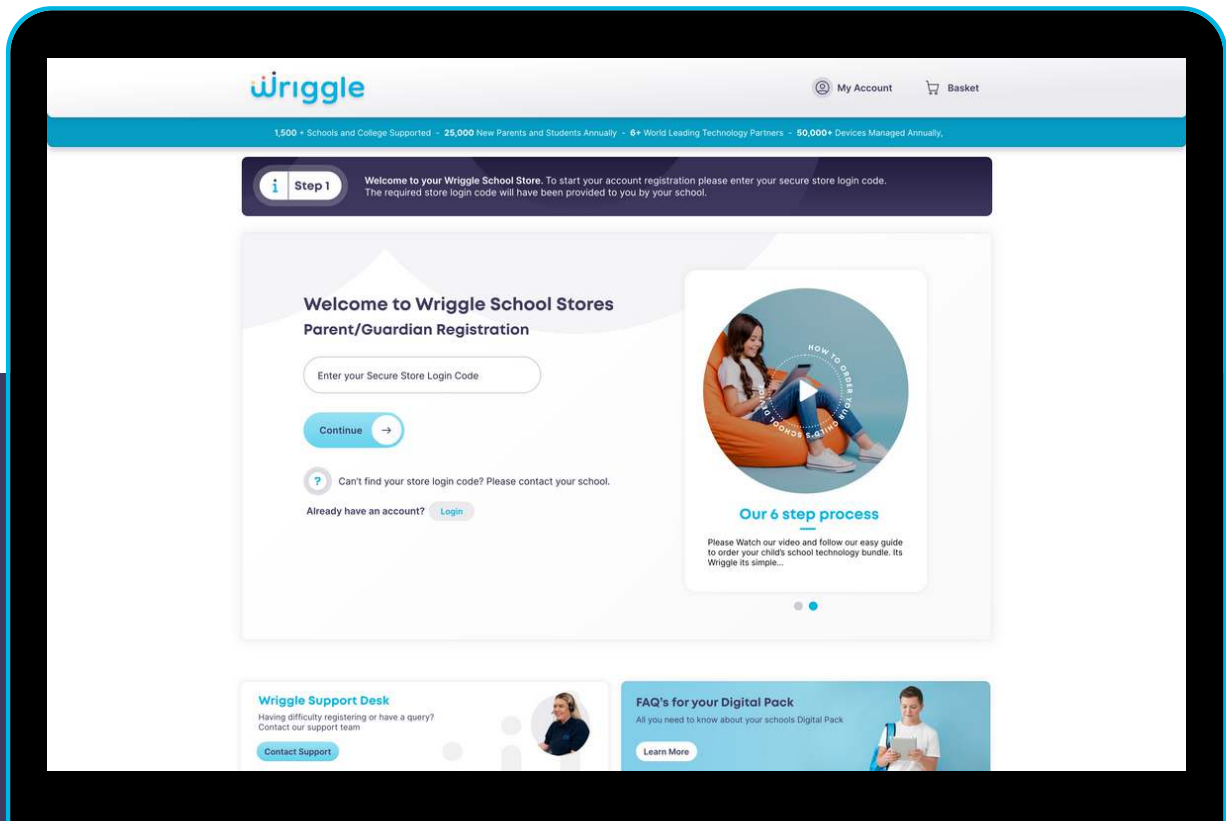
wriggle

My Account

Basket

1,500 + Schools and College Supported - 25,000 New Parents and Students Annually - 6+ World Leading Technology Partners - 50,000+ Devices Managed Annually,

i Step 1

Welcome to your Wriggle School Store. To start your account registration please enter your secure store login code. The required store login code will have been provided to you by your school.

Welcome to Wriggle School Stores

Parent/Guardian Registration

Enter your Secure Store Login Code

Continue

?

Can't find your store login code? Please contact your school.

Already have an account? Login

HOW TO ORDER YOUR CHILD'S SCHOOL DEVICE

Our 6 step process

Please Watch our video and follow our easy guide to order your child's school technology bundle. Its Wriggle its simple...

Wriggle Support Desk

Having difficulty registering or have a query? Contact our support team

Contact Support

FAQ's for your Digital Pack

All you need to know about your schools Digital Pack

Learn More